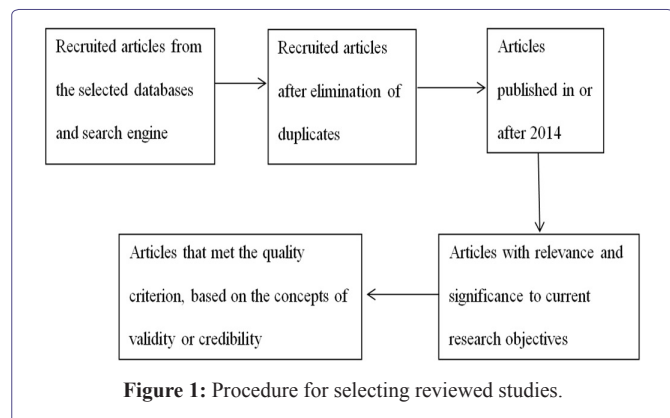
Recruited articles from the selected databases and search engine

Recruited articles after elimination of duplicates

Articles published in or after 2014

Articles with relevance and significance to current research objectives

Articles that met the quality criterion, based on the concepts of validity or credibility

**Figure 1:** Procedure for selecting reviewed studies.